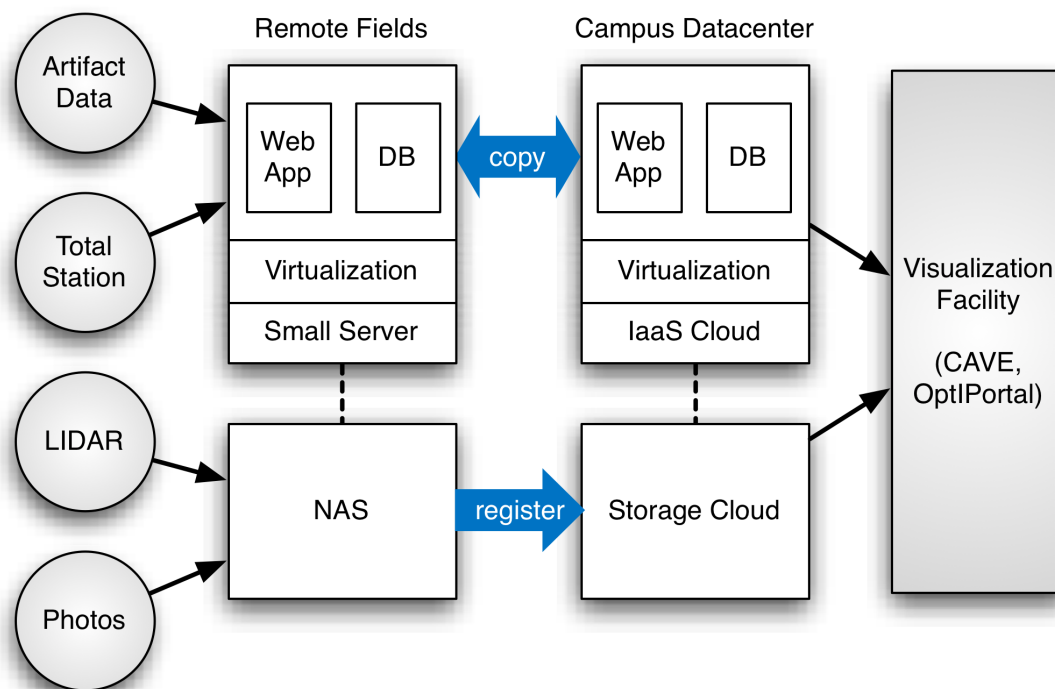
Remote Fields

Campus Datacenter

Artifact Data

Web App

DB

copy

Web App

DB

Total Station

Virtualization

Small Server

Virtualization

IaaS Cloud

Visualization Facility

(CAVE, OptIPortal)

LIDAR

NAS

register

Storage Cloud

Photos